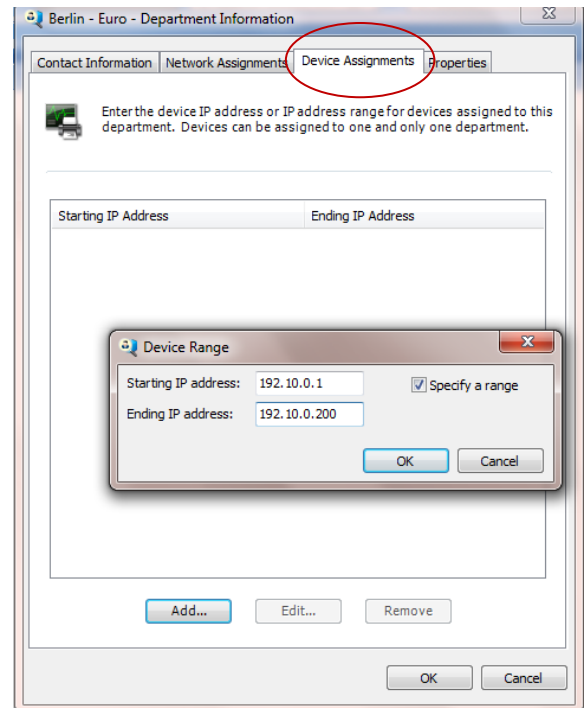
Berlin - Euro - Department Information

Contact Information | Network Assignments | Device Assignments | Properties

Enter the device IP address or IP address range for devices assigned to this department. Devices can be assigned to one and only one department.

| Starting IP Address | Ending IP Address |
|---|---|

Device Range

Starting IP address: 192.10.0.1

Ending IP address: 192.10.0.200

Specify a range

OK

Cancel

Add...

Edit...

Remove

OK

Cancel